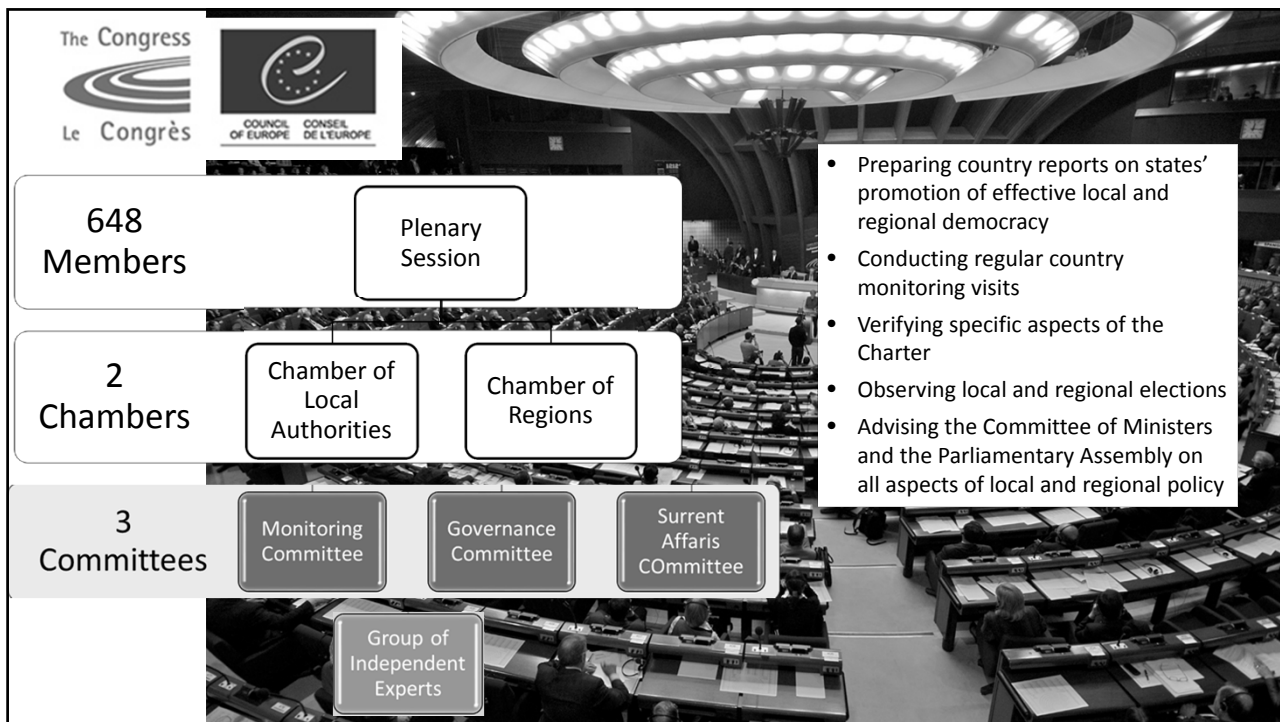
The Congress
Le Congrès

COUNCIL OF EUROPE CONSEIL DE L'EUROPE

648 Members

Plenary Session

2 Chambers

Chamber of Local Authorities

Chamber of Regions

3 Committees

Monitoring Committee

Governance Committee

Surrent Affaris COmmittee

Group of Independent Experts

- Preparing country reports on states' promotion of effective local and regional democracy
- Conducting regular country monitoring visits
- Verifying specific aspects of the Charter
- Observing local and regional elections
- Advising the Committee of Ministers and the Parliamentary Assembly on all aspects of local and regional policy